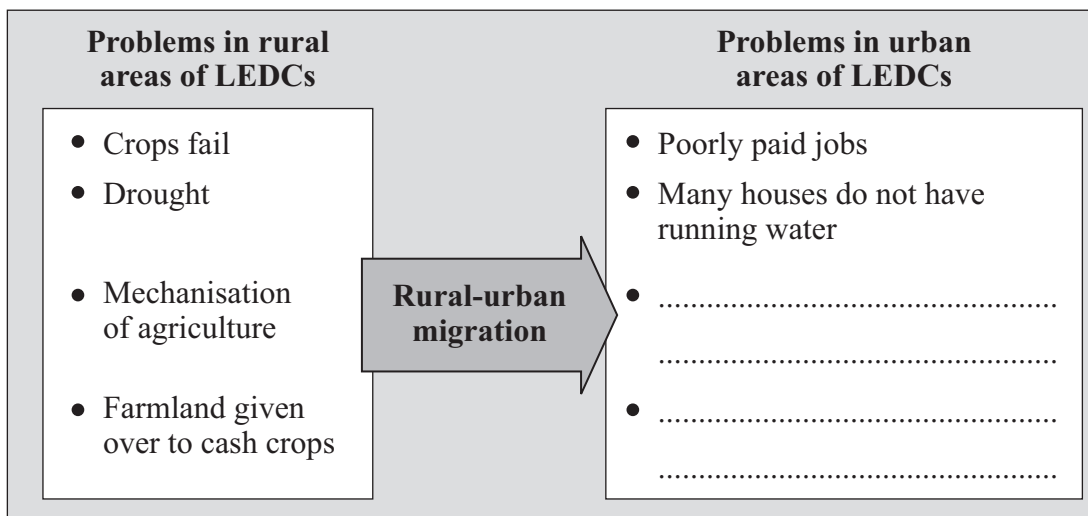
**Problems in rural areas of LEDCs**

- Crops fail
- Drought
- Mechanisation of agriculture
- Farmland given over to cash crops

**Rural-urban migration**

**Problems in urban areas of LEDCs**

- Poorly paid jobs
- Many houses do not have running water
- ..................................................
..................................................
- ..................................................
..................................................